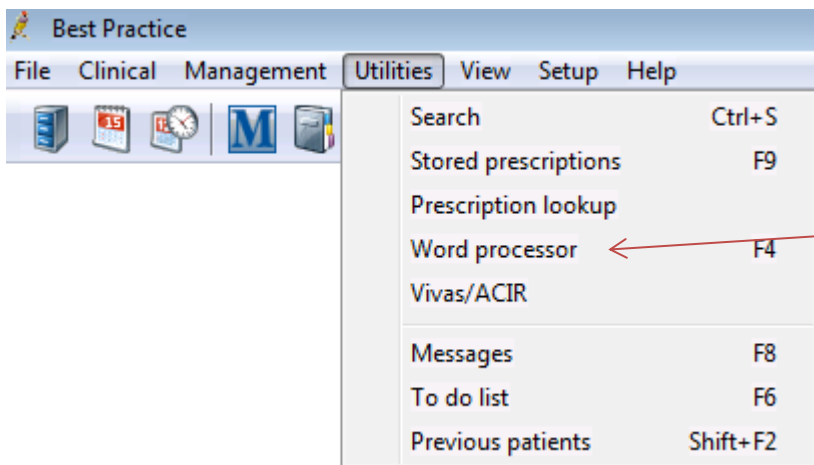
Best Practice

File Clinical Management Utilities View Setup Help

15

M

Search Ctrl+S
Stored prescriptions F9
Prescription lookup
Word processor F4
Vivas/ACIR
Messages F8
To do list F6
Previous patients Shift+F2